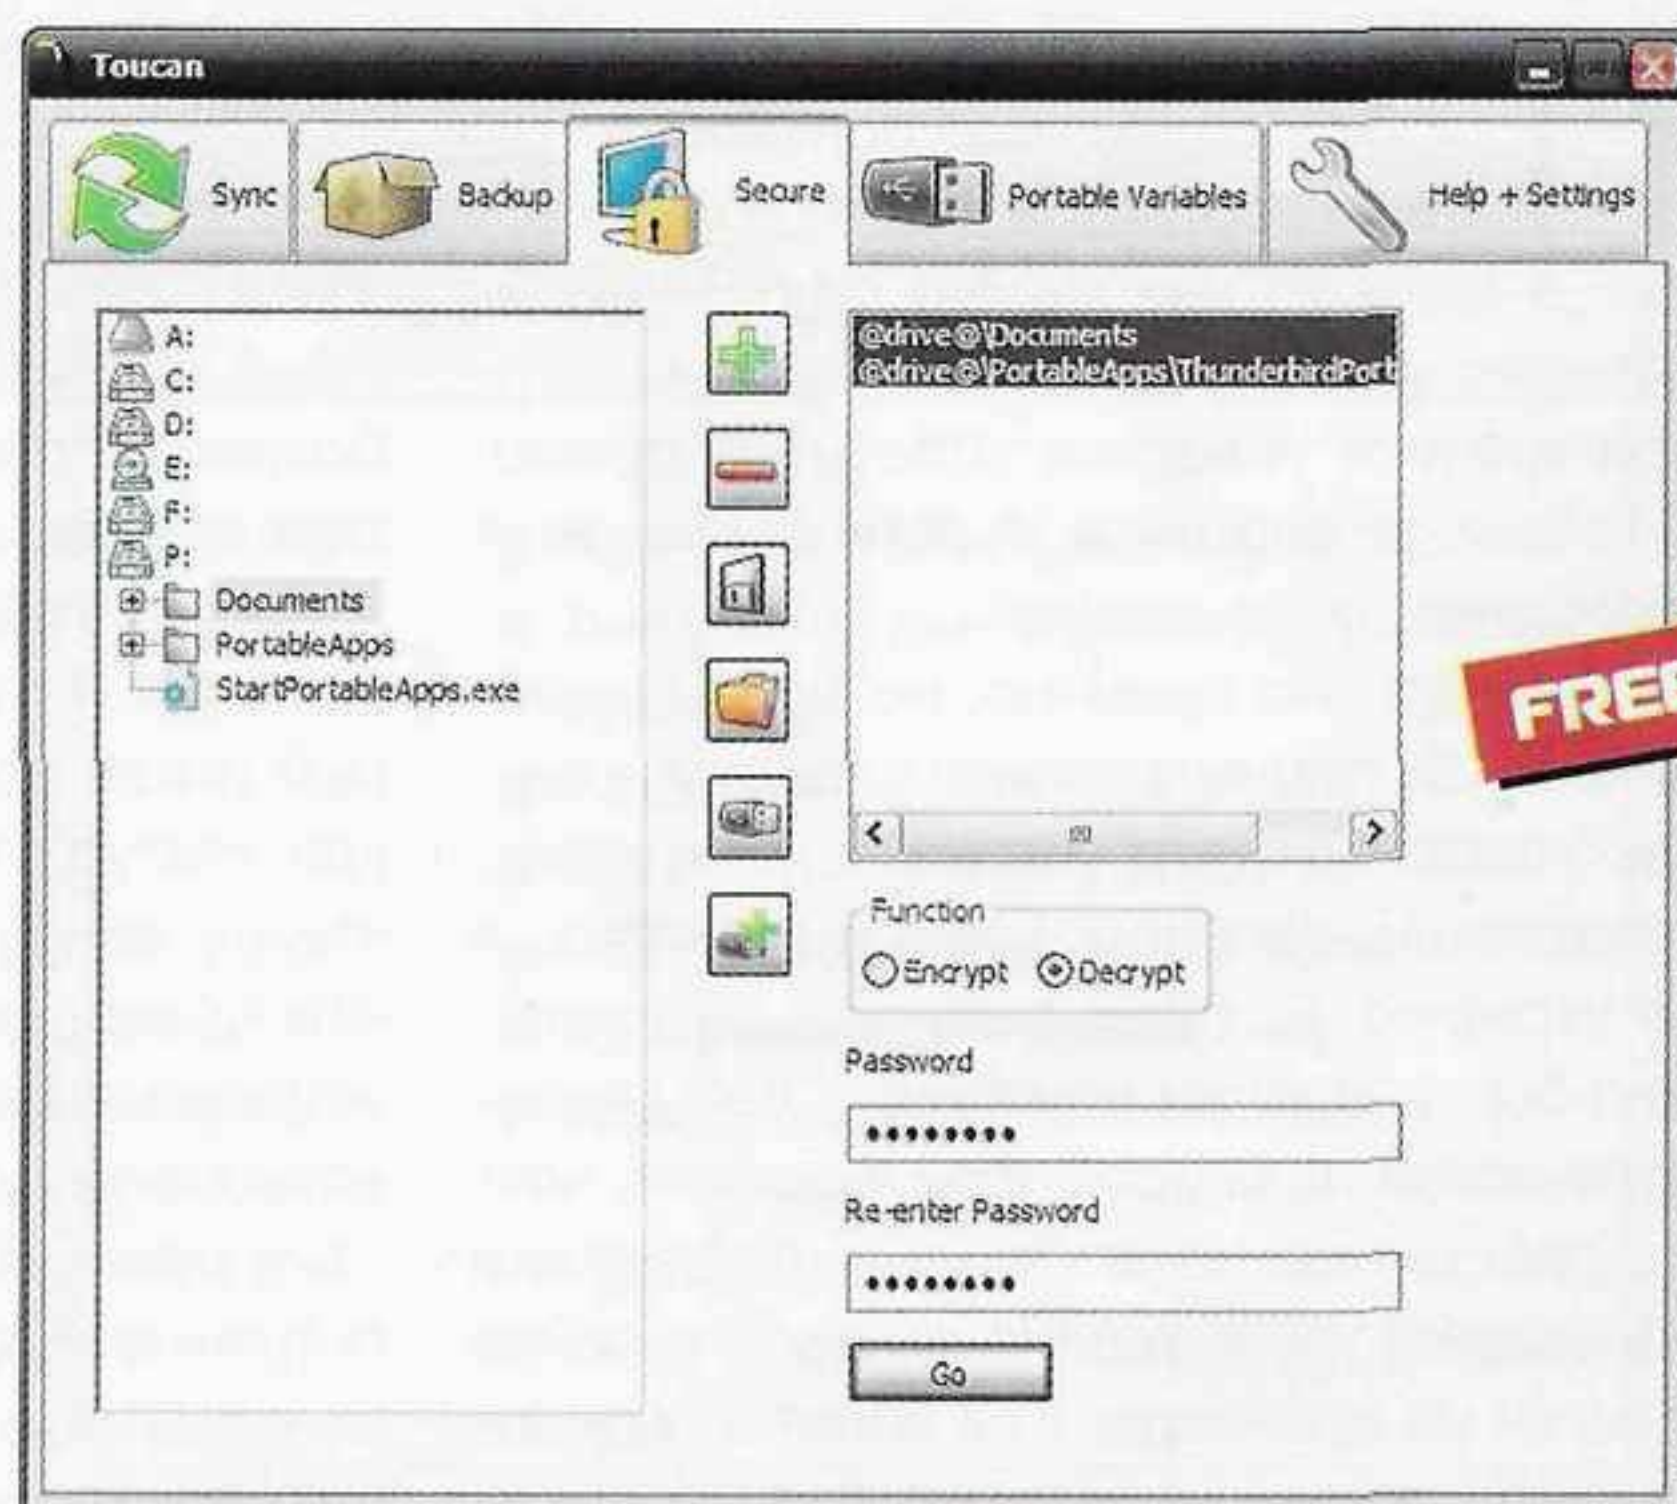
Toucan

Sync
Backup
Secure
Portable Variables
Help + Settings

A:
C:
D:
E:
F:
P:
Documents
PortableApps
StartPortableApps.exe

@drive@\Documents
@drive@\PortableApps\ThunderbirdPort

FRE

Function
Encrypt
Decrypt

Password
••••••••

Re-enter Password
••••••••

Go